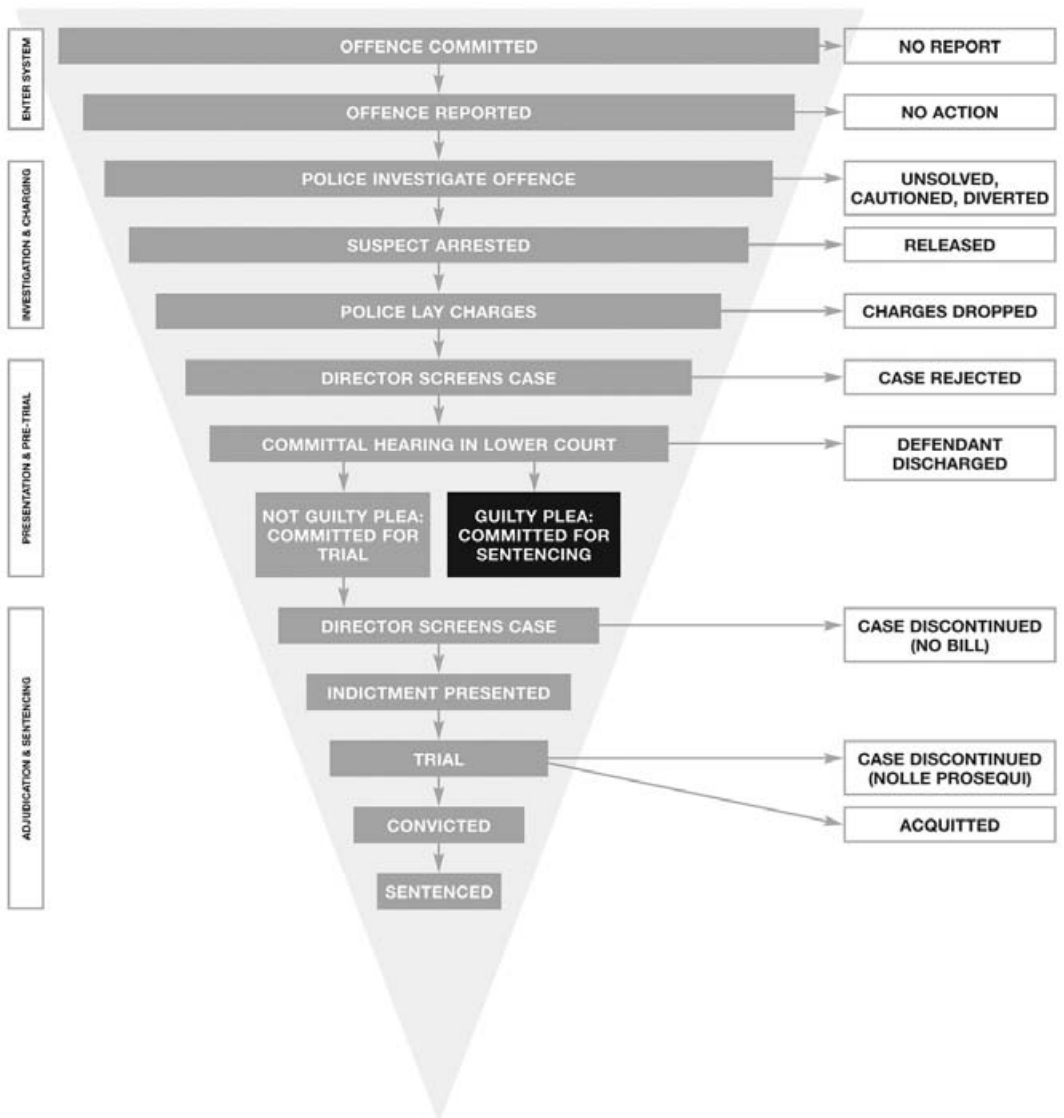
ENTER SYSTEM

OFFENCE COMMITTED

NO REPORT

OFFENCE REPORTED

NO ACTION

INVESTIGATION & CHARGING

POLICE INVESTIGATE OFFENCE

UNSOLVED, CAUTIONED, DIVERTED

SUSPECT ARRESTED

RELEASED

POLICE LAY CHARGES

CHARGES DROPPED

PRESENTATION & PRE-TRIAL

DIRECTOR SCREENS CASE

CASE REJECTED

COMMITTAL HEARING IN LOWER COURT

DEFENDANT DISCHARGED

NOT GUILTY PLEA: COMMITTED FOR TRIAL

GUILTY PLEA: COMMITTED FOR SENTENCING

ADJUDICATION & SENTENCING

DIRECTOR SCREENS CASE

CASE DISCONTINUED (NO BILL)

INDICTMENT PRESENTED

TRIAL

CASE DISCONTINUED (NOLLE PROSEQUI)

CONVICTED

ACQUITTED

SENTENCED